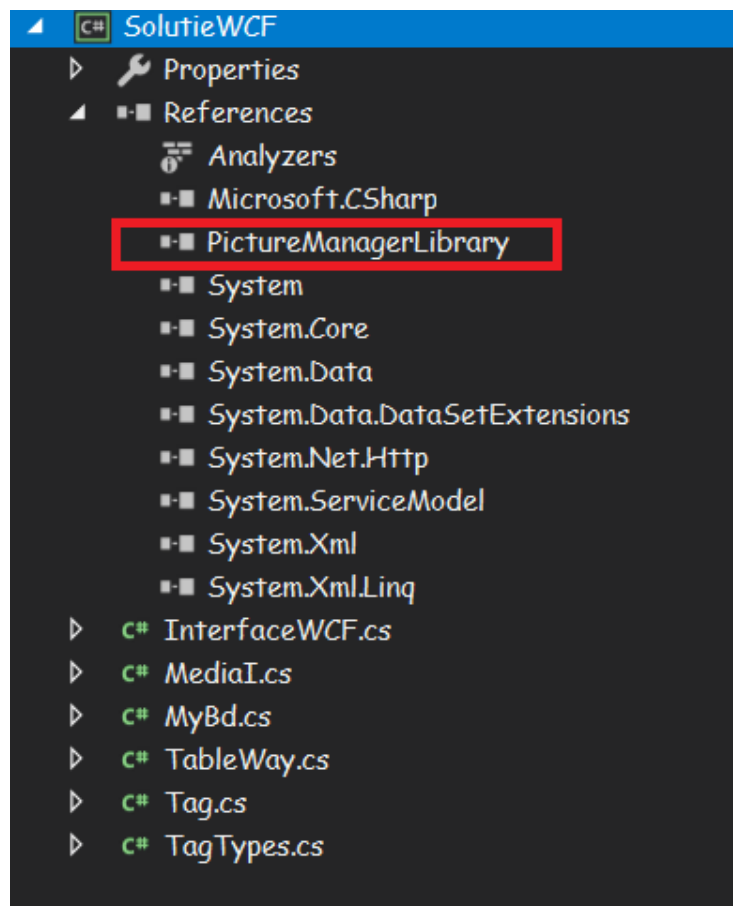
SolutieWCF
Properties
References
Analyzers
Microsoft.CSharp
PictureManagerLibrary
System
System.Core
System.Data
System.Data.DataSetExtensions
System.Net.Http
System.ServiceModel
System.Xml
System.Xml.Linq
InterfaceWCF.cs
MediaI.cs
MyBd.cs
TableWay.cs
Tag.cs
TagTypes.cs